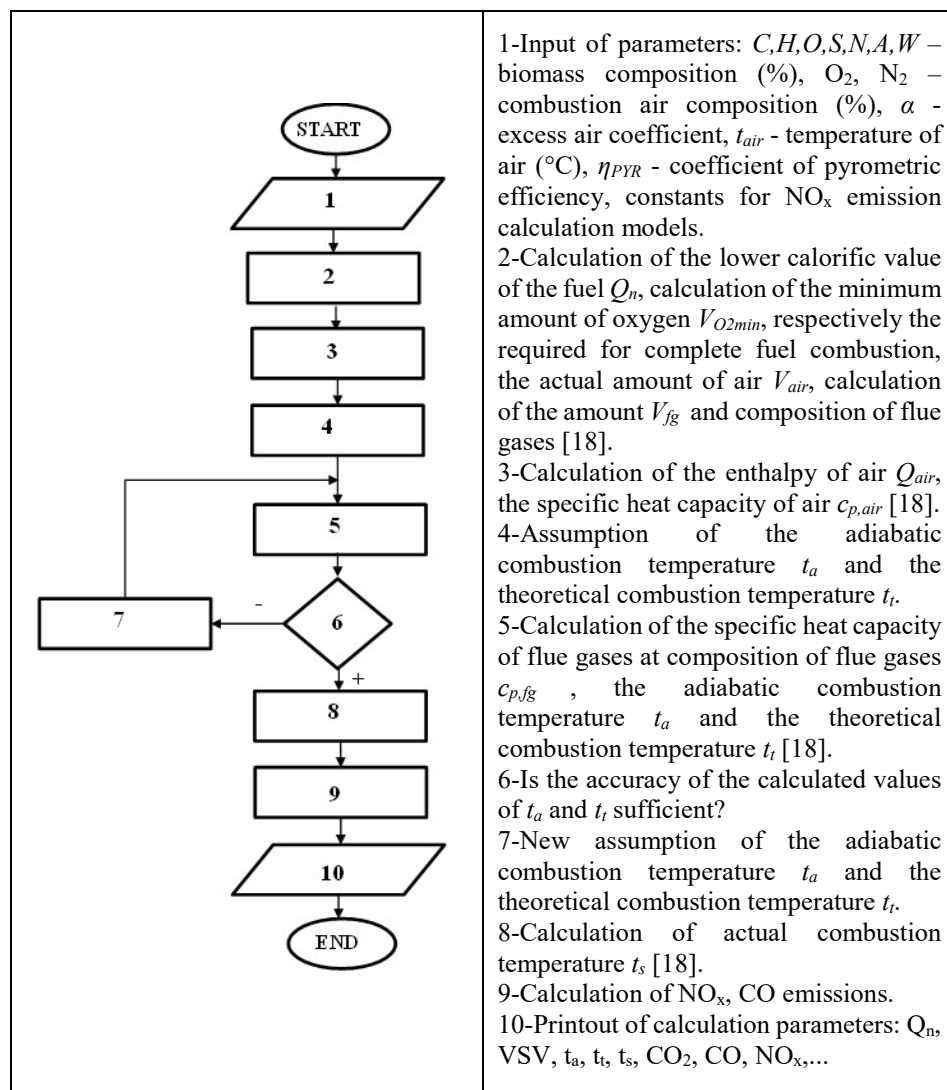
START

1

2

3

4

5

7

-

6

+

8

9

10

END

1-Input of parameters: $C,H,O,S,N,A,W$ – biomass composition (%), $O_2$, $N_2$ – combustion air composition (%), $\alpha$ - excess air coefficient, $t_{air}$ - temperature of air (°C), $\eta_{PYR}$ - coefficient of pyrometric efficiency, constants for $NO_x$ emission calculation models.
2-Calculation of the lower calorific value of the fuel $Q_n$, calculation of the minimum amount of oxygen $V_{O2min}$, respectively the required for complete fuel combustion, the actual amount of air $V_{air}$, calculation of the amount $V_{fg}$ and composition of flue gases [18].
3-Calculation of the enthalpy of air $Q_{air}$, the specific heat capacity of air $c_{p,air}$ [18].
4-Assumption of the adiabatic combustion temperature $t_a$ and the theoretical combustion temperature $t_t$.
5-Calculation of the specific heat capacity of flue gases at composition of flue gases $c_{p,fg}$ , the adiabatic combustion temperature $t_a$ and the theoretical combustion temperature $t_t$ [18].
6-Is the accuracy of the calculated values of $t_a$ and $t_t$ sufficient?
7-New assumption of the adiabatic combustion temperature $t_a$ and the theoretical combustion temperature $t_t$.
8-Calculation of actual combustion temperature $t_s$ [18].
9-Calculation of $NO_x$, CO emissions.
10-Printout of calculation parameters: $Q_n$, VSV, $t_a$, $t_t$, $t_s$, $CO_2$, CO, $NO_x$,...